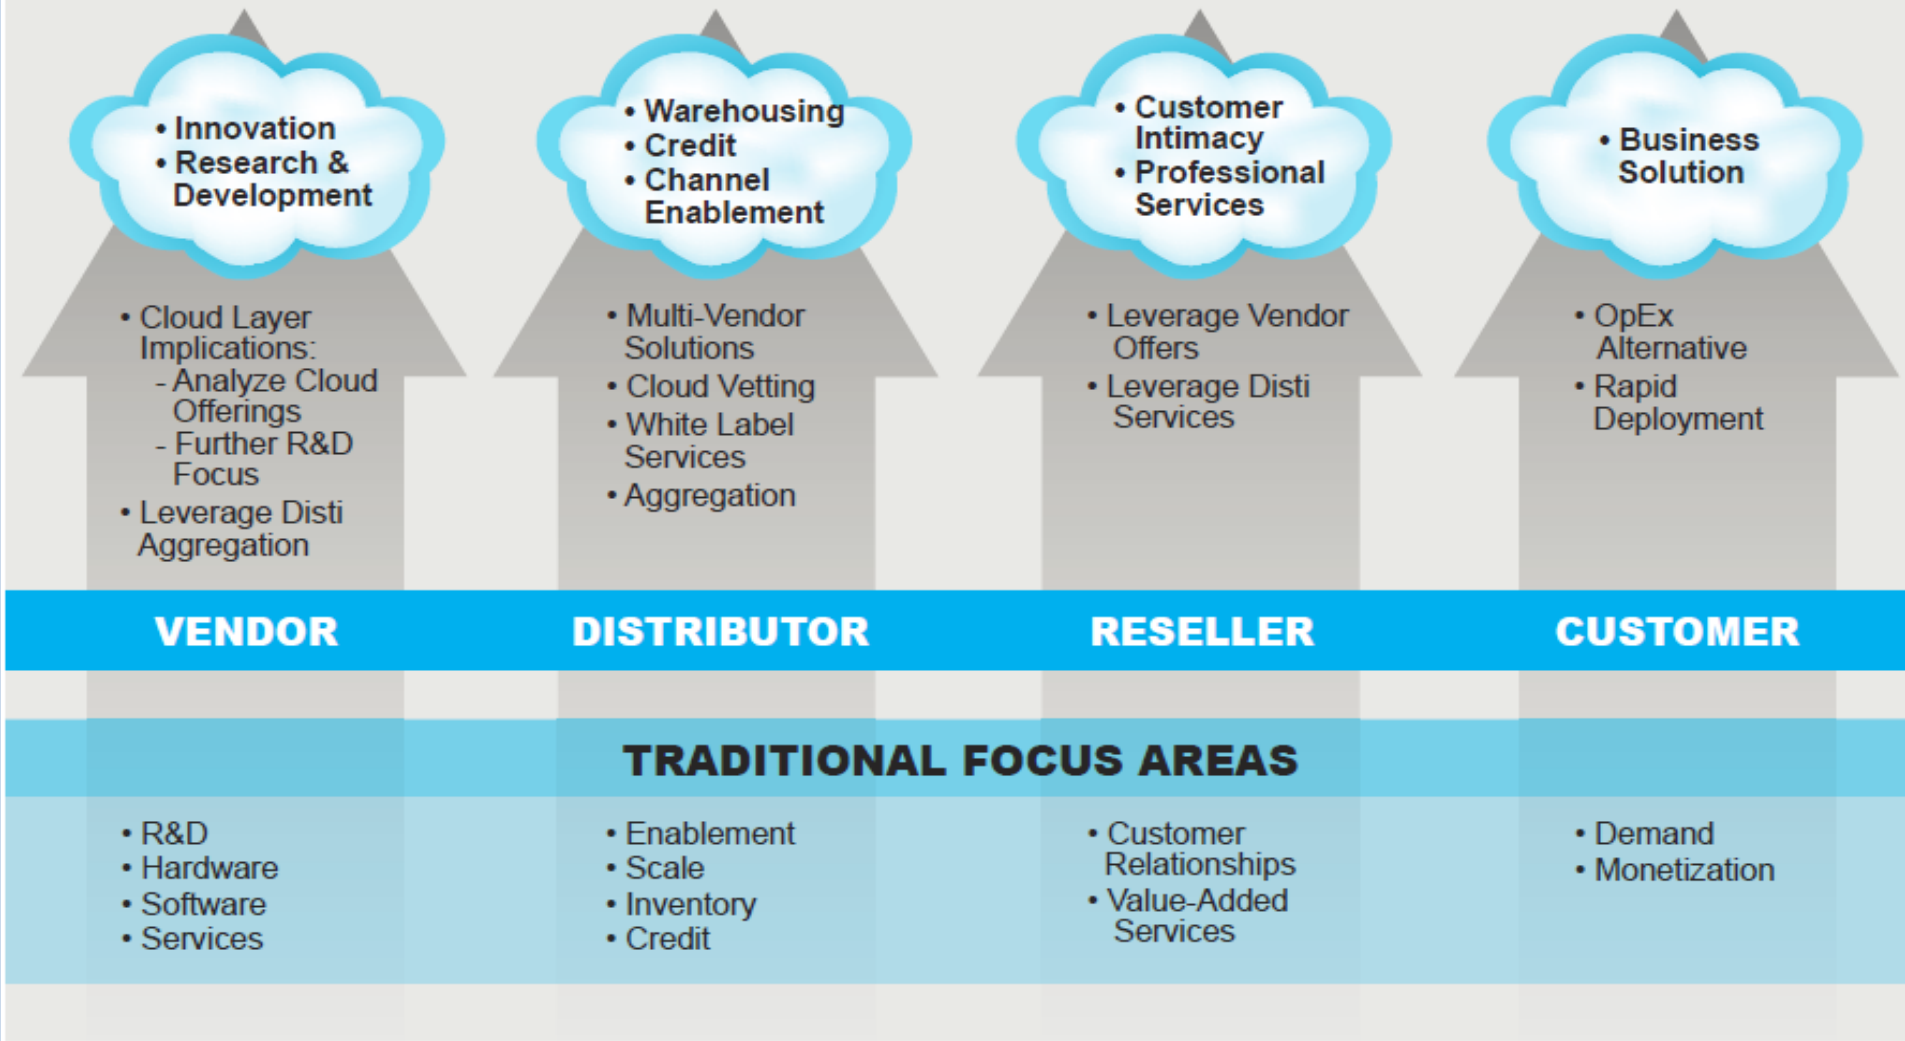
• Innovation
• Research & Development

• Cloud Layer Implications:
- Analyze Cloud Offerings
- Further R&D Focus
• Leverage Disti Aggregation

• Warehousing
• Credit
• Channel Enablement

• Multi-Vendor Solutions
• Cloud Vetting
• White Label Services
• Aggregation

• Customer Intimacy
• Professional Services

• Leverage Vendor Offers
• Leverage Disti Services

• Business Solution

• OpEx Alternative
• Rapid Deployment

VENDOR

DISTRIBUTOR

RESELLER

CUSTOMER

TRADITIONAL FOCUS AREAS

• R&D
• Hardware
• Software
• Services

• Enablement
• Scale
• Inventory
• Credit

• Customer Relationships
• Value-Added Services

• Demand
• Monetization